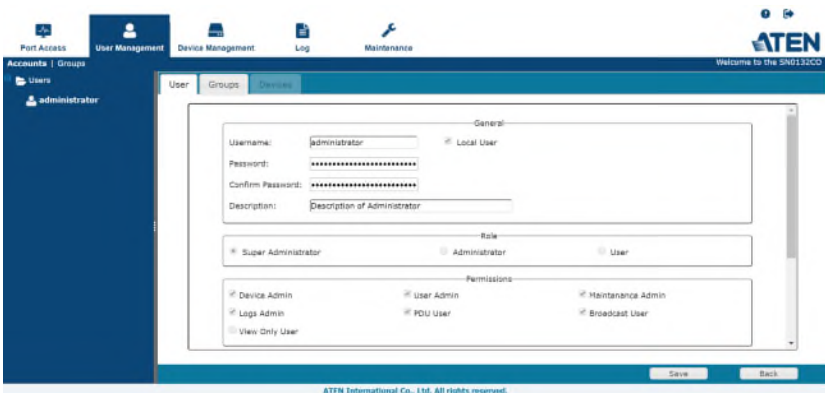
Port Access User Management Device Management Log Maintenance

ATEN

Accounts | Groups

Welcome to the SN0132CO

Users

administrator

User Groups Devices

General

Username: administrator

Local User

Password: ••••••••••••••••••••••••••

Confirm Password: ••••••••••••••••••••••••••

Description: Description of Administrator

Role

Super Administrator Administrator User

Permissions

Device Admin User Admin Maintenance Admin

Logs Admin PDU User Broadcast User

View Only User

Save Back

ATEN International Co., Ltd. All rights reserved.